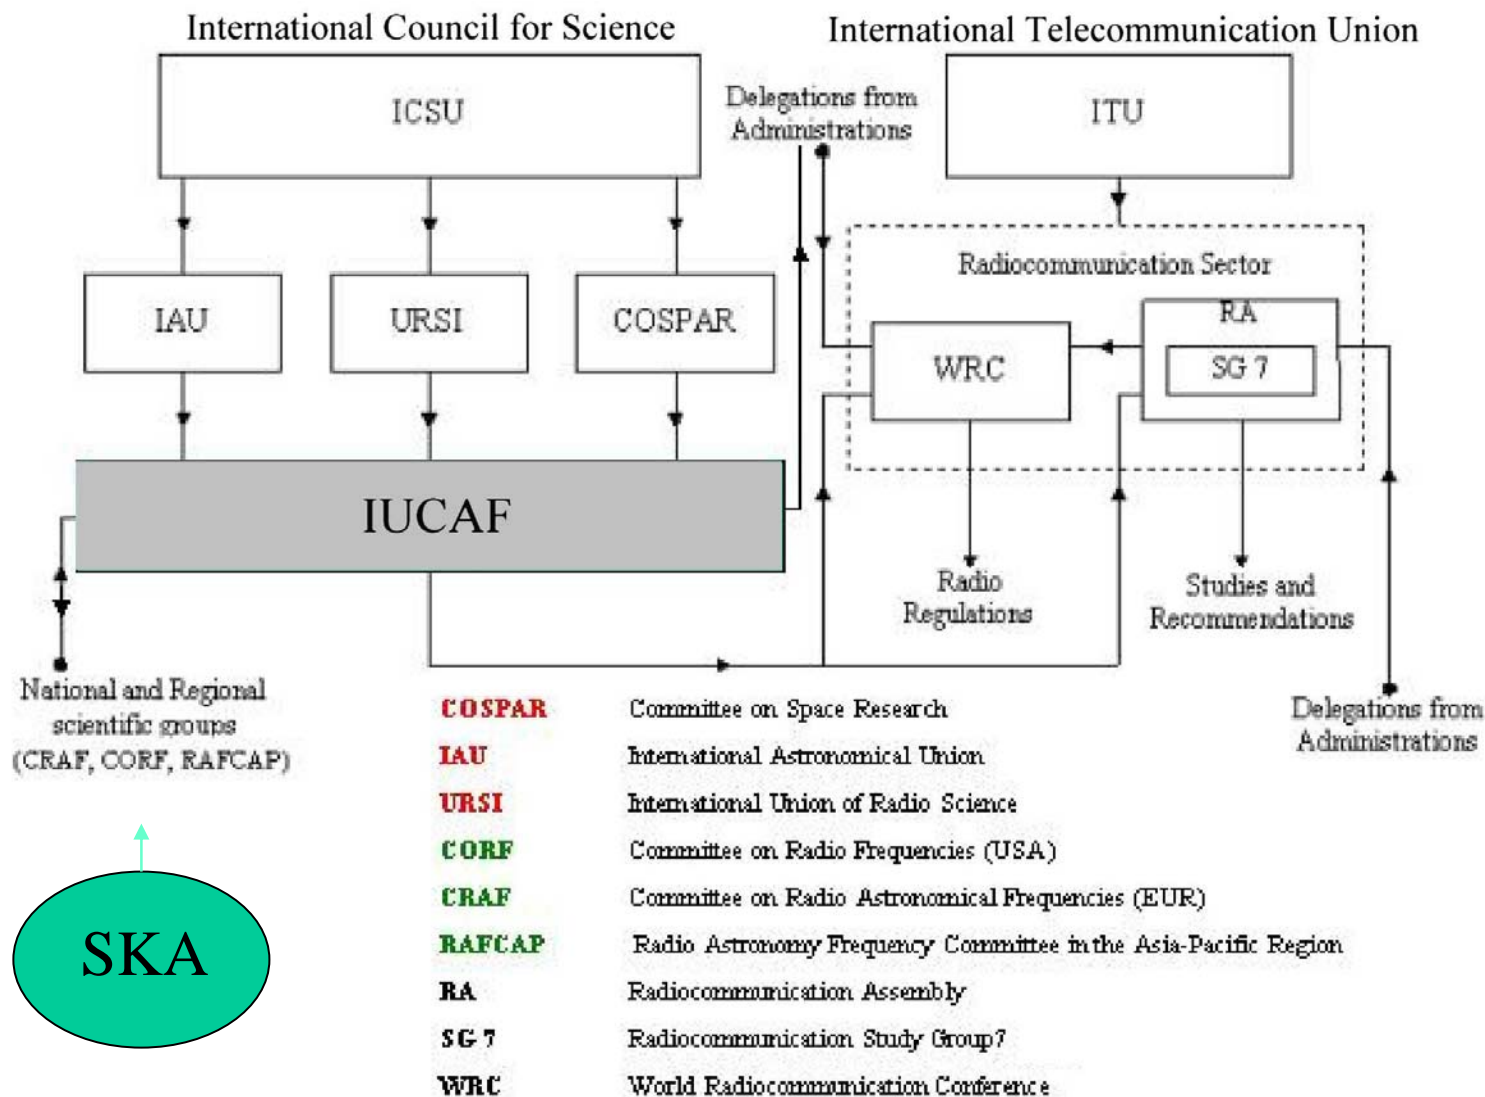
International Council for Science

International Telecommunication Union

ICSU

Delegations from Administrations

ITU

Radiocommunication Sector

IAU

URSI

COSPAR

WRC

RA

SG 7

IUCAF

Radio Regulations

Studies and Recommendations

National and Regional scientific groups (CRAF, CORF, RAFCAP)

Delegations from Administrations

| | |
|---|---|
| COSPAR | Committee on Space Research |
| IAU | International Astronomical Union |
| URSI | International Union of Radio Science |
| CORF | Committee on Radio Frequencies (USA) |
| CRAF | Committee on Radio Astronomical Frequencies (EUR) |
| RAFCAP | Radio Astronomy Frequency Committee in the Asia-Pacific Region |
| RA | Radiocommunication Assembly |
| SG 7 | Radiocommunication Study Group7 |
| WRC | World Radiocommunication Conference |

SKA